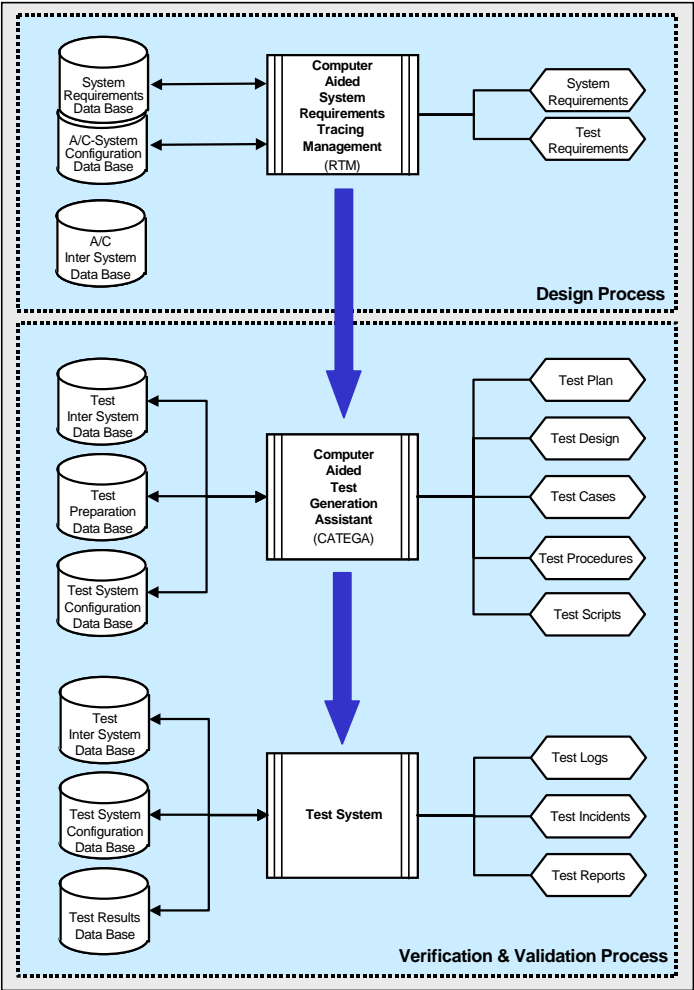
System Requirements Data Base

A/C-System Configuration Data Base

A/C Inter System Data Base

Computer Aided System Requirements Tracing Management (RTM)

System Requirements

Test Requirements

Design Process

Test Inter System Data Base

Test Preparation Data Base

Test System Configuration Data Base

Computer Aided Test Generation Assistant (CATEGA)

Test Plan

Test Design

Test Cases

Test Procedures

Test Scripts

Test Inter System Data Base

Test System Configuration Data Base

Test Results Data Base

Test System

Test Logs

Test Incidents

Test Reports

Verification & Validation Process